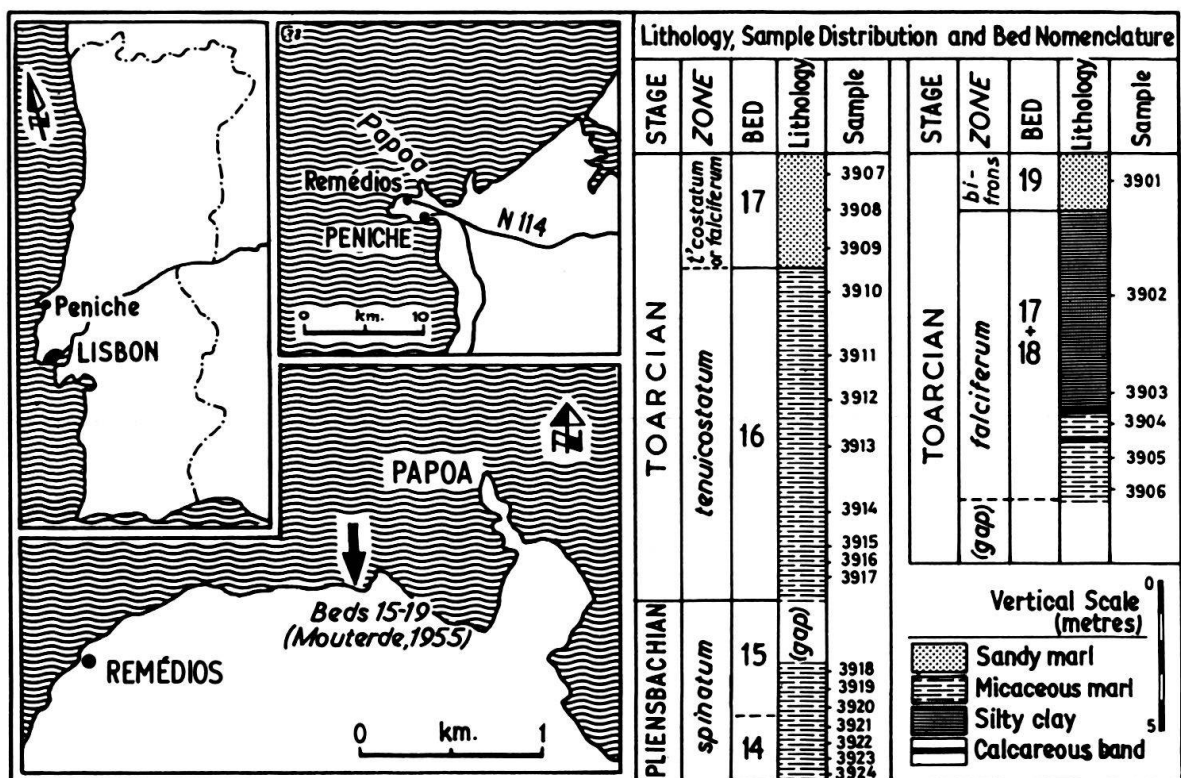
Peniche
LISBON

Papoa
Remédios
PENICHE
N 114
0 km. 10

PAPOA
Beds 15-19 (Mouterde, 1955)
REMÉDIOS
0 km. 1

Lithology, Sample Distribution and Bed Nomenclature

| STAGE | ZONE | BED | Lithology | Sample |
|---|---|---|---|---|
| TOARCIAN | ?'costatum or falciferum | 17 | | 3907, 3908, 3909 |
| TOARCIAN | tenuicostatum | 16 | | 3910, 3911, 3912, 3913, 3914, 3915, 3916, 3917 |
| PLIENSBACHIAN | spinatum | 15 | (gap) | 3918, 3919, 3920 |
| PLIENSBACHIAN | spinatum | 14 | | 3921, 3922, 3923, 3924 |

| STAGE | ZONE | BED | Lithology | Sample |
|---|---|---|---|---|
| TOARCIAN | bi-frons | 19 | | 3901 |
| TOARCIAN | falciferum | 17 + 18 | | 3902, 3903, 3904, 3905, 3906 |
| TOARCIAN | (gap) | | | |

Vertical Scale (metres) 0 5
Sandy marl
Micaceous marl
Silty clay
Calcareous band